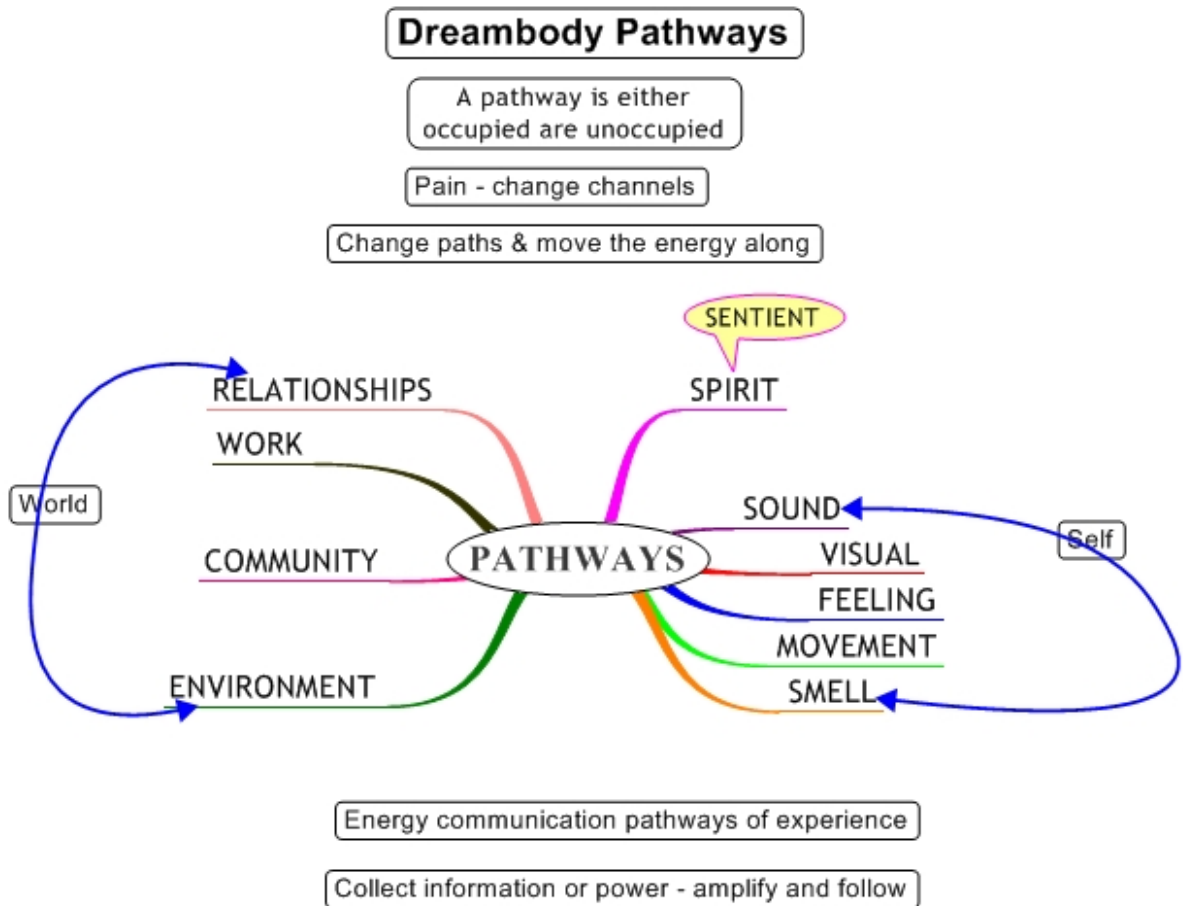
Dreambody Pathways

A pathway is either occupied are unoccupied

Pain - change channels

Change paths & move the energy along

SENTIENT

RELATIONSHIPS

SPIRIT

WORK

World

SOUND

Self

PATHWAYS

VISUAL

COMMUNITY

FEELING

MOVEMENT

ENVIRONMENT

SMELL

Energy communication pathways of experience

Collect information or power - amplify and follow